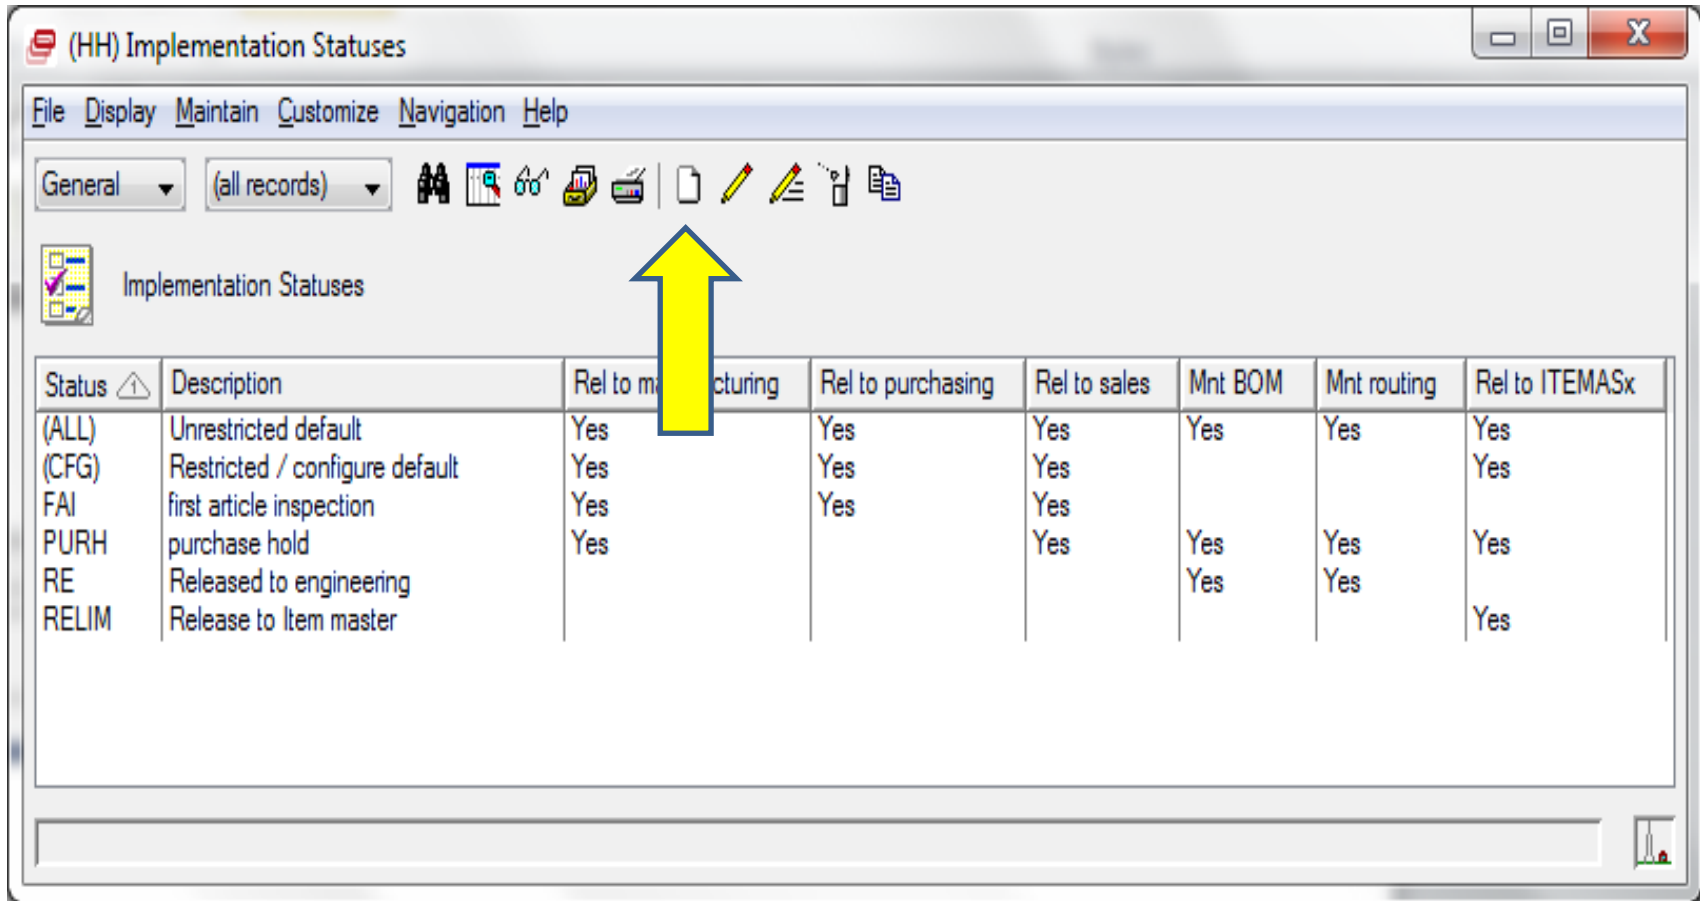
(HH) Implementation Statuses

File Display Maintain Customize Navigation Help

General (all records)

Implementation Statuses

| Status | Description | Rel to ma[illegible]cturing | Rel to purchasing | Rel to sales | Mnt BOM | Mnt routing | Rel to ITEMASx |
|---|---|---|---|---|---|---|---|
| (ALL) | Unrestricted default | Yes | Yes | Yes | Yes | Yes | Yes |
| (CFG) | Restricted / configure default | Yes | Yes | Yes | | | Yes |
| FAI | first article inspection | Yes | Yes | Yes | | | |
| PURH | purchase hold | Yes | | Yes | Yes | Yes | Yes |
| RE | Released to engineering | | | | Yes | Yes | |
| RELIM | Release to Item master | | | | | | Yes |